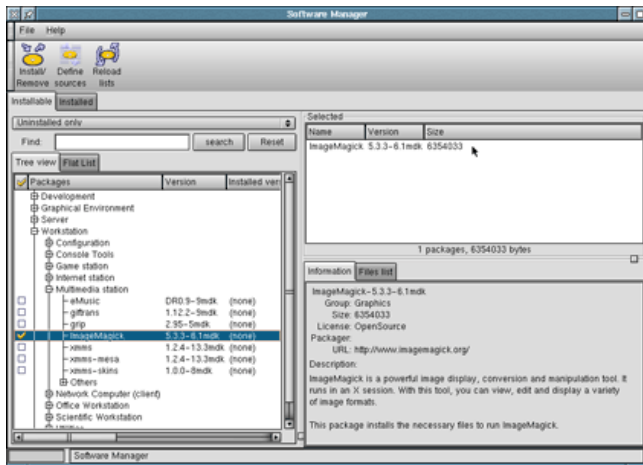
Software Manager

File Help

Install/Remove Define sources Reload lists

Installable Installed

Uninstalled only

Find: search Reset

Tree view Flat List

| Packages | Version | Installed ver |
|---|---|---|
| Development | | |
| Graphical Environment | | |
| Server | | |
| Workstation | | |
| Configuration | | |
| Console Tools | | |
| Game station | | |
| Internet station | | |
| Multimedia station | | |
| eMusic | DR0.9-9mdk | (none) |
| giftrans | 1.12.2-5mdk | (none) |
| grip | 2.95-5mdk | (none) |
| ImageMagick | 5.3.3-6.1mdk | (none) |
| xmms | 1.2.4-13.3mdk | (none) |
| xmms-mesa | 1.2.4-13.3mdk | (none) |
| xmms-skins | 1.0.0-8mdk | (none) |
| Others | | |
| Network Computer (client) | | |
| Office Workstation | | |
| Scientific Workstation | | |

Selected

| Name | Version | Size |
|---|---|---|
| ImageMagick | 5.3.3-6.1mdk | 6354033 |

1 packages, 6354033 bytes

Information Files list

ImageMagick-5.3.3-6.1mdk
Group: Graphics
Size: 6354033
License: OpenSource
Packager:
URL: http://www.imagemagick.org/
Description:
ImageMagick is a powerful image display, conversion and manipulation tool. It runs in an X session. With this tool, you can view, edit and display a variety of image formats.

This package installs the necessary files to run ImageMagick.

Software Manager